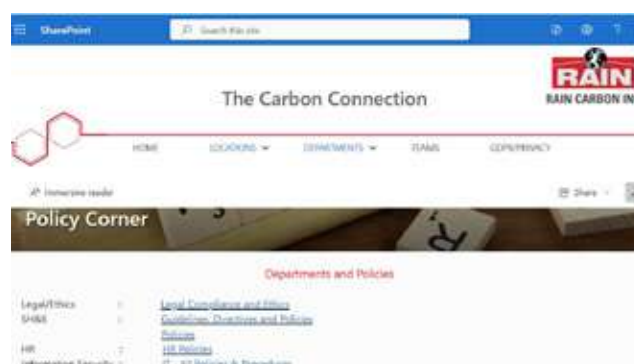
SharePoint

Search this site

RAIN
RAIN CARBON IN

The Carbon Connection

HOME LOCATIONS DEPARTMENTS TEAMS GDPR/PRIVACY

Immersive reader

Share

Policy Corner

Departments and Policies

| | | |
|---|---|---|
| Legal/Ethics | : | Legal Compliance and Ethics |
| SHE | : | Guidelines, Directives and Policies |
| | | Policies |
| HR | : | HR Policies |
| Information Security | : | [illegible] |